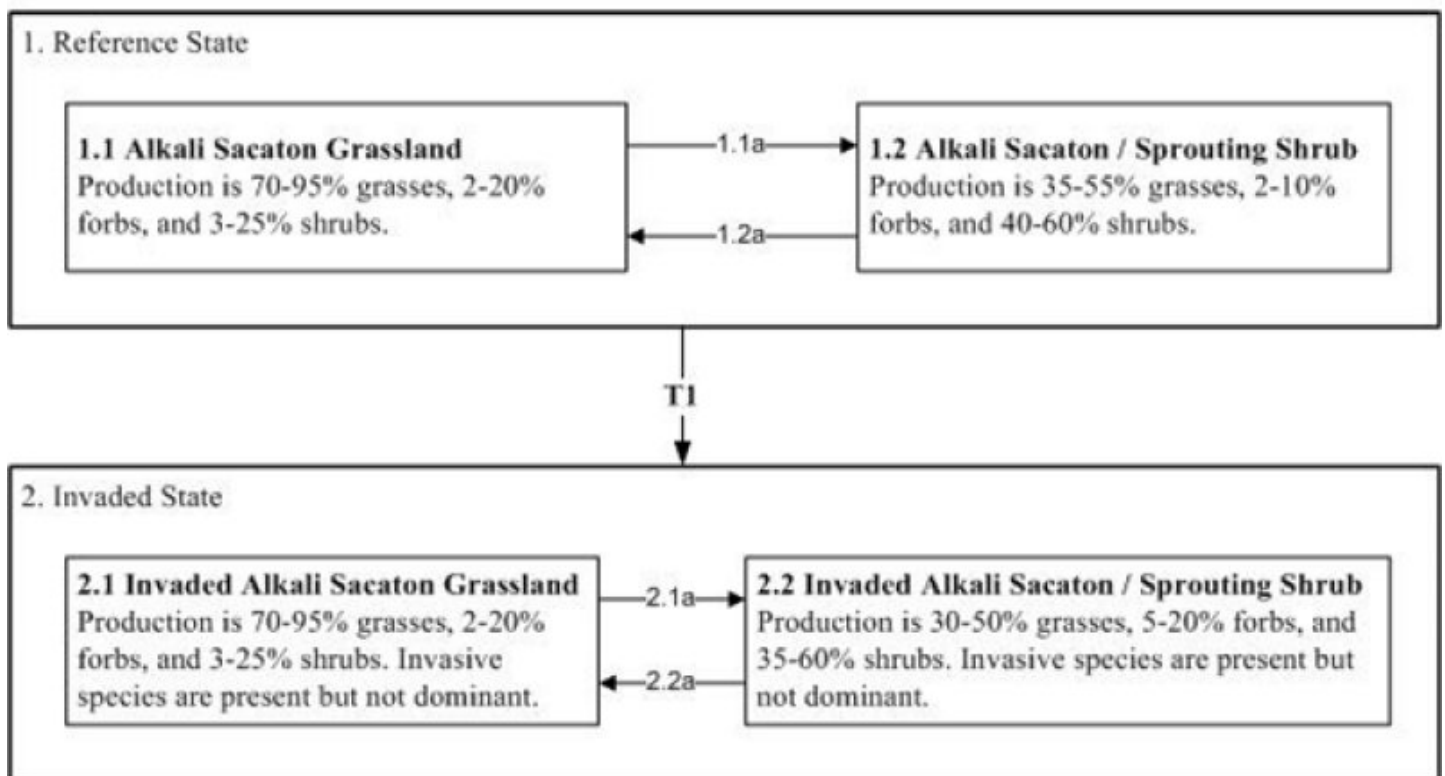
1. Reference State

**1.1 Alkali Sacaton Grassland**
Production is 70-95% grasses, 2-20% forbs, and 3-25% shrubs.

1.1a

1.2a

**1.2 Alkali Sacaton / Sprouting Shrub**
Production is 35-55% grasses, 2-10% forbs, and 40-60% shrubs.

T1

2. Invaded State

**2.1 Invaded Alkali Sacaton Grassland**
Production is 70-95% grasses, 2-20% forbs, and 3-25% shrubs. Invasive species are present but not dominant.

2.1a

2.2a

**2.2 Invaded Alkali Sacaton / Sprouting Shrub**
Production is 30-50% grasses, 5-20% forbs, and 35-60% shrubs. Invasive species are present but not dominant.